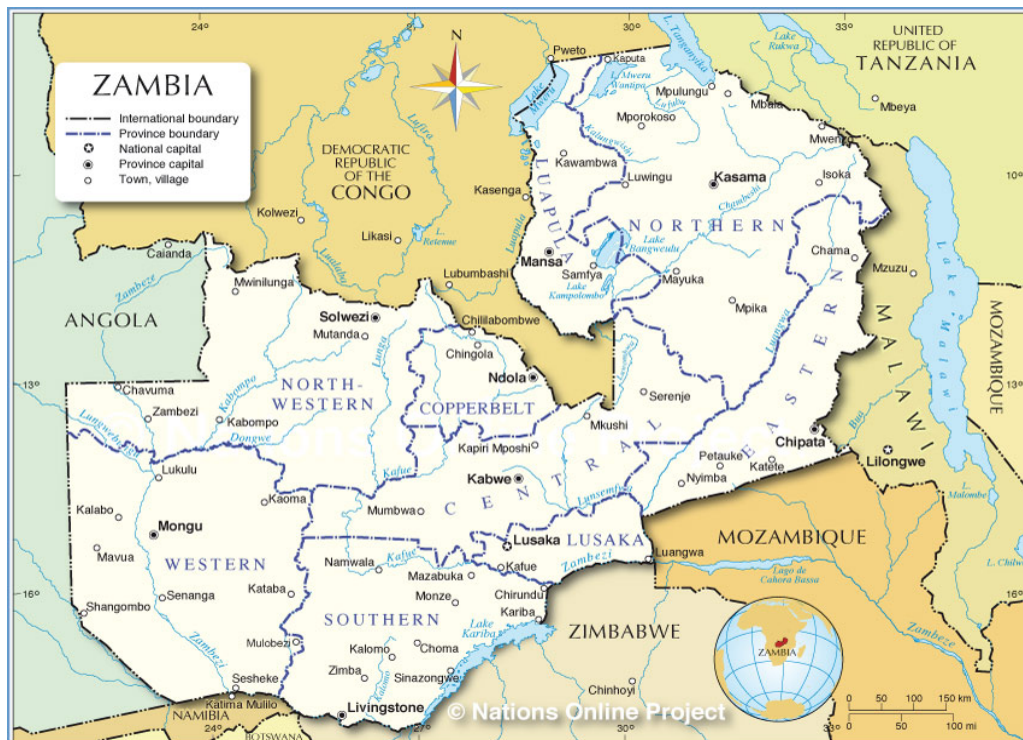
ZAMBIA

International boundary
Province boundary
National capital
Province capital
Town, village

24°
27°
30°
33°
10°
13°
16°

N

UNITED REPUBLIC OF TANZANIA

DEMOCRATIC REPUBLIC OF THE CONGO

ANGOLA

MALAWI

MOZAMBIQUE

ZIMBABWE

NAMIBIA

BOTSWANA

NORTHERN

LUAPULA

NORTH-WESTERN

COPPERBELT

CENTRAL

EASTERN

LUSAKA

WESTERN

SOUTHERN

Pweto
Kaputa
Lake Mweru
Lake Mweru Wantipa
Lake Tanganyika
Lake Rukwa
Mpulungu
Mbala
Mbeya
Mporokoso
Mweru
Kawambwa
Luwingu
Kasama
Isoka
Kasenga
Kolwezi
Lufira
Likasi
Lake Bangweulu
Chambeshi
Chama
Mansa
Samfya
Lake Kampolombo
Mayuka
Mzuzu
Lake Malawi
Caianda
Lubumbashi
Mwinilunga
Zambeze
Solwezi
Mutanda
Mpika
Chililabombwe
Chingola
Ndola
Chavuma
Zambezi
Kabompo
Dongwe
Serenje
Mkushi
Kapiri Mposhi
Chipata
Lilongwe
Lukulu
Petauke
Katete
Kabwe
Nyimba
Kaoma
Kalabo
Mumbwa
Mongu
Kafue
Lusaka
Luangwa
Mavua
Namwala
Mazabuka
Kafue
MOZAMBIQUE
Lago de Cahora Bassa
Kataba
Senanga
Monze
Chirundu
Shangombo
Kariba
Lake Kariba
Mulobezi
Kalomo
Choma
Zimba
Sinazongwe
Sesheke
Katima Mulilo
Livingstone
Chinhoyi
L. Chilwa
Malombe
Lunsemfwa
Luangwa
Lukanga

ZAMBIA

0 50 100 150 km
0 50 100 mi

© Nations Online Project